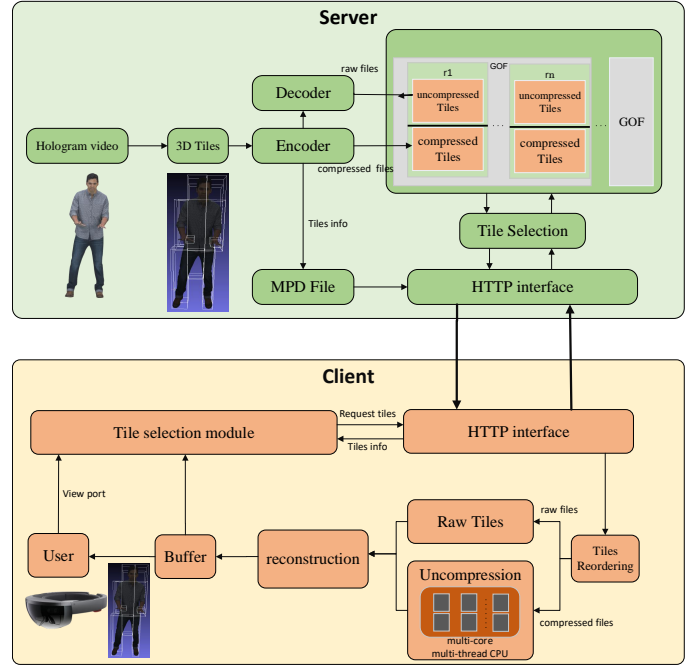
Server

raw files

GOF

r1

rn

Decoder

uncompressed Tiles

uncompressed Tiles

Hologram video

3D Tiles

Encoder

compressed Tiles

...

compressed Tiles

...

GOF

compressed files

Tiles info

Tile Selection

MPD File

HTTP interface

Client

Request tiles

Tile selection module

HTTP interface

Tiles info

View port

raw files

Raw Tiles

User

Buffer

reconstruction

Tiles Reordering

Uncompression

multi-core multi-thread CPU

compressed files